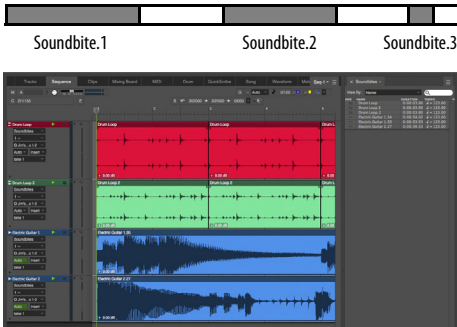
Soundbite.1

Soundbite.2

Soundbite.3

Tracks Sequence Clips Mixing Board MIDI Drum QuickScribe Song Waveform

Soundbites

View by: Name

Drum Loop

Drum Loop 2

Electric Guitar 1 (3)

Electric Guitar 2 (7)

Drum Loop

Drum Loop 2

Electric Guitar 1 (3)

Electric Guitar 2 (7)

Soundbites

Soundbites

Soundbites

Soundbites